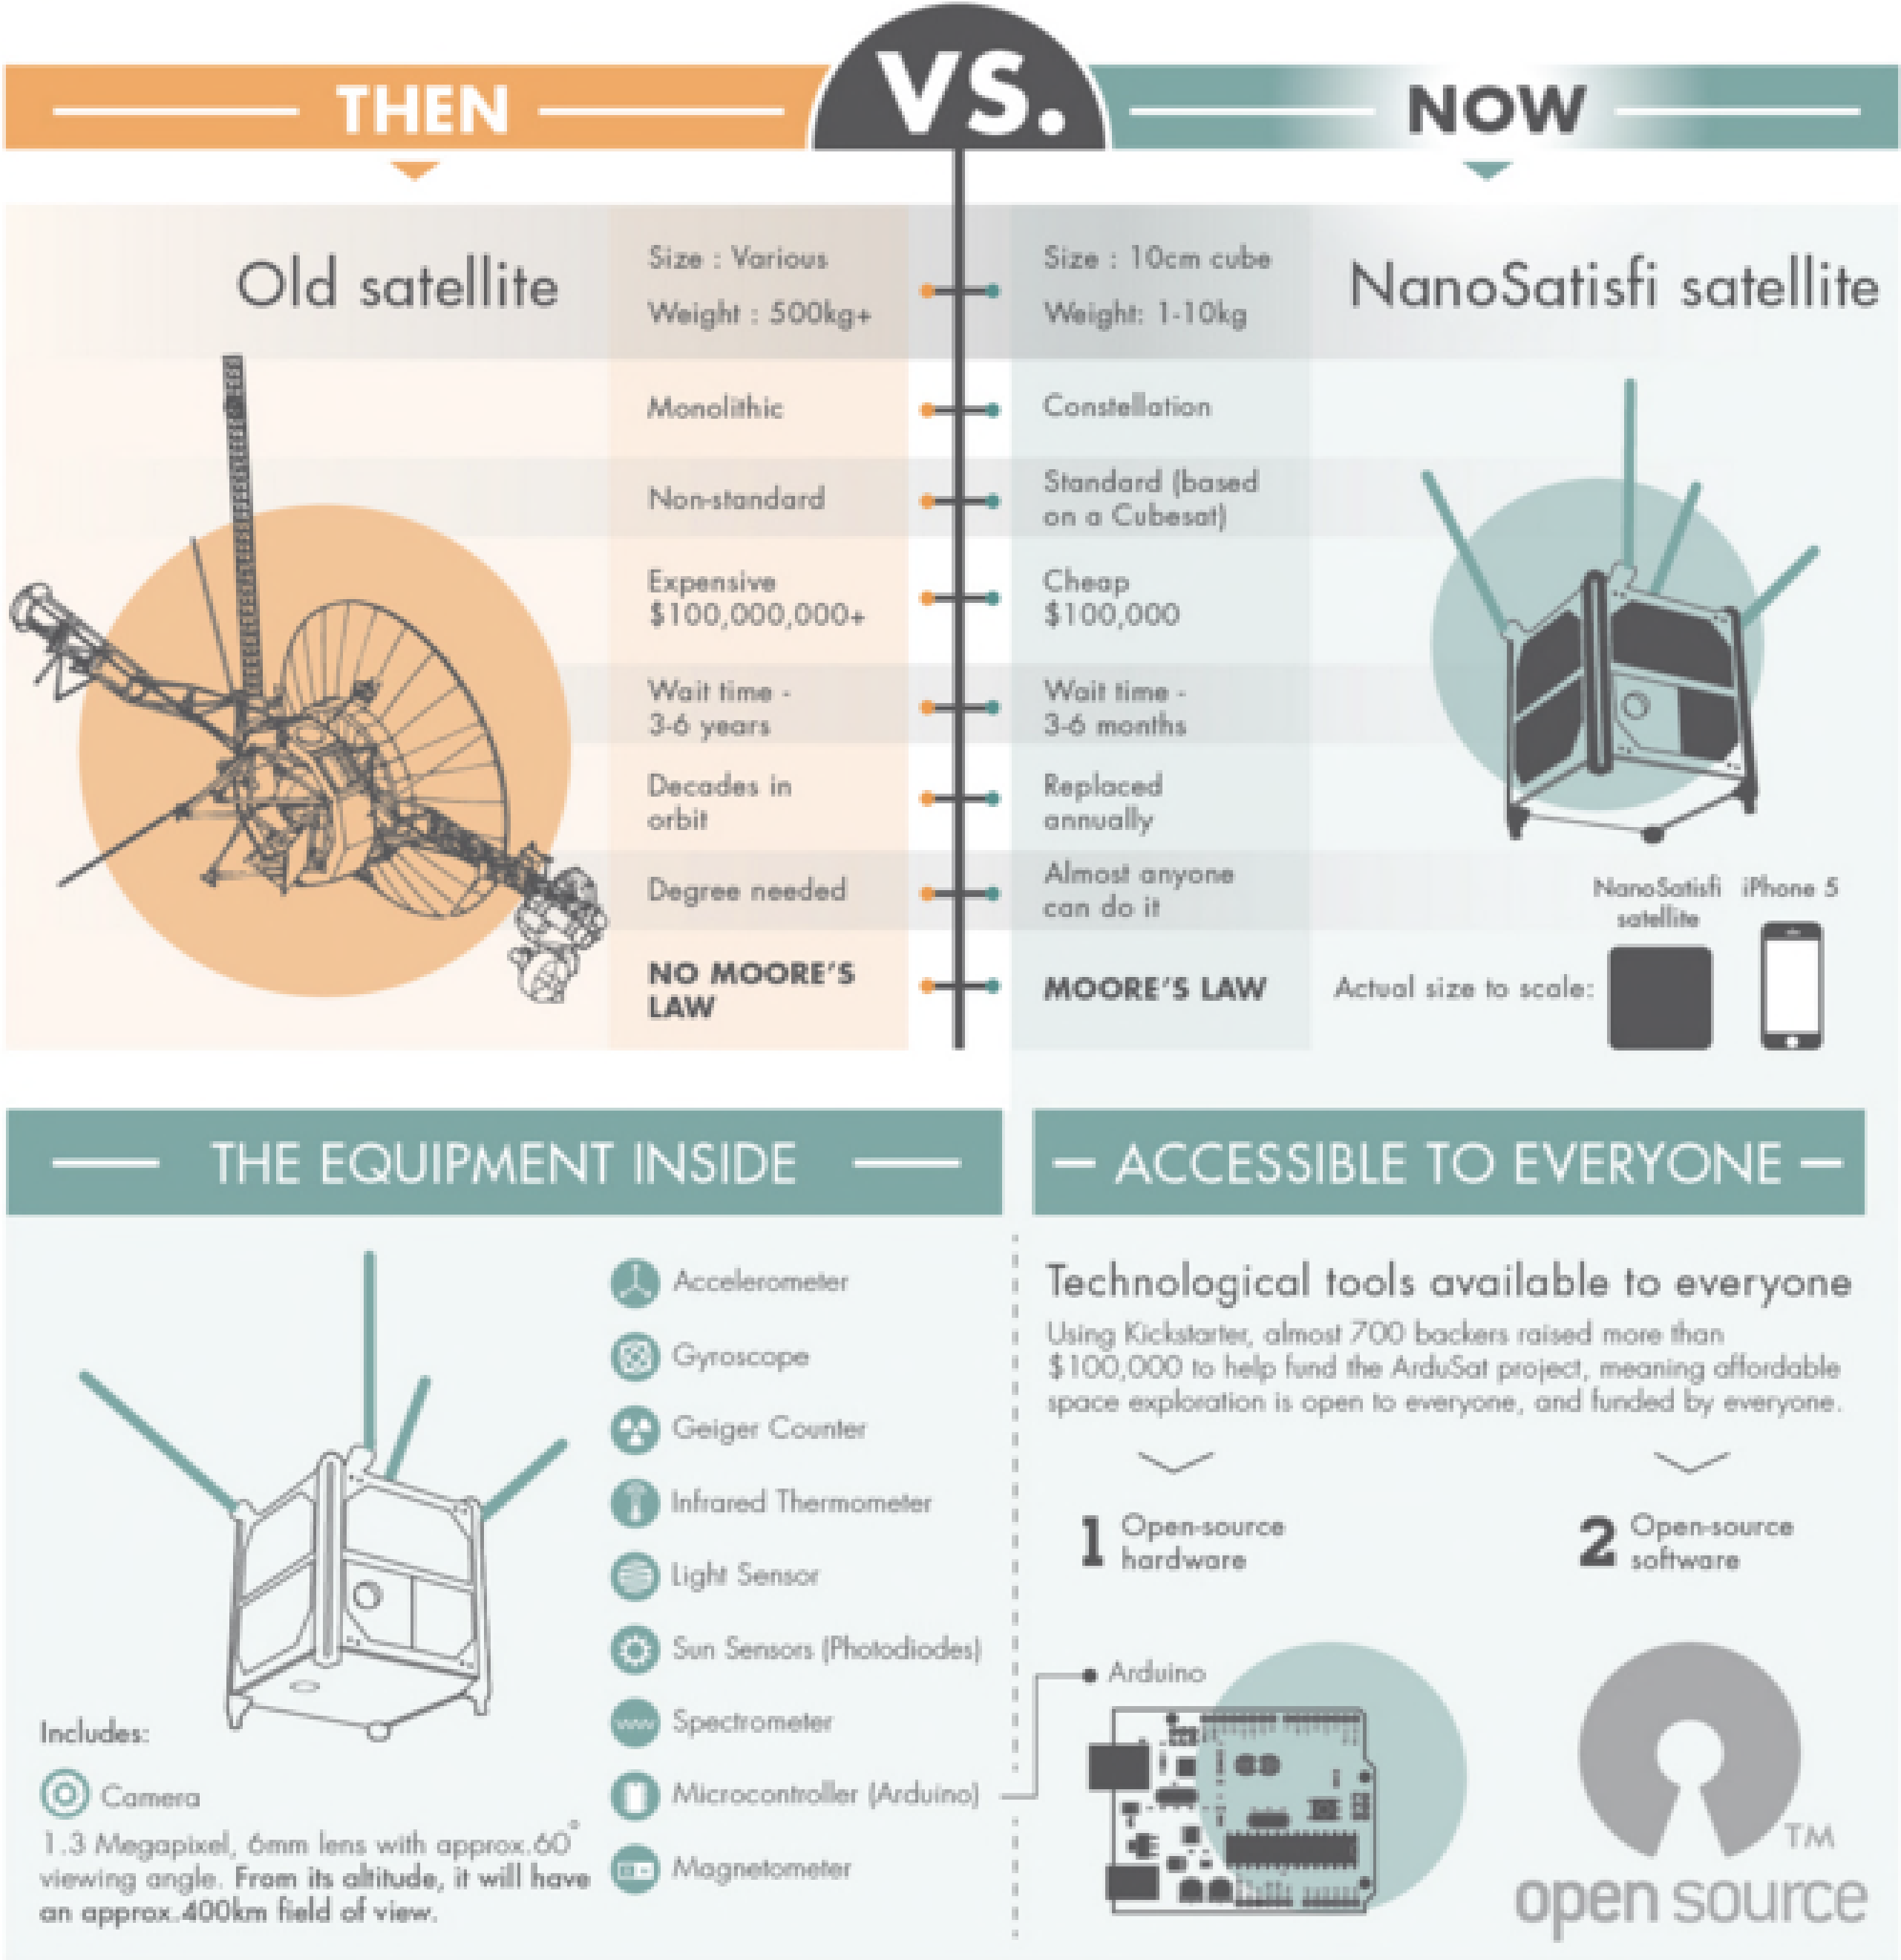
THEN

VS.

NOW

Old satellite

NanoSatisfi satellite

| Then | Now |
|---|---|
| Size : Various<br>Weight : 500kg+ | Size : 10cm cube<br>Weight: 1-10kg |
| Monolithic | Constellation |
| Non-standard | Standard (based on a Cubesat) |
| Expensive $100,000,000+ | Cheap $100,000 |
| Wait time - 3-6 years | Wait time - 3-6 months |
| Decades in orbit | Replaced annually |
| Degree needed | Almost anyone can do it |
| NO MOORE'S LAW | MOORE'S LAW |

NanoSatisfi satellite

iPhone 5

Actual size to scale:

THE EQUIPMENT INSIDE

Accelerometer

Gyroscope

Geiger Counter

Infrared Thermometer

Light Sensor

Sun Sensors (Photodiodes)

Spectrometer

Microcontroller (Arduino)

Magnetometer

Includes:

Camera

1.3 Megapixel, 6mm lens with approx.60° viewing angle. From its altitude, it will have an approx.400km field of view.

ACCESSIBLE TO EVERYONE

Technological tools available to everyone

Using Kickstarter, almost 700 backers raised more than $100,000 to help fund the ArduSat project, meaning affordable space exploration is open to everyone, and funded by everyone.

1 Open-source hardware

2 Open-source software

Arduino

TM

open source